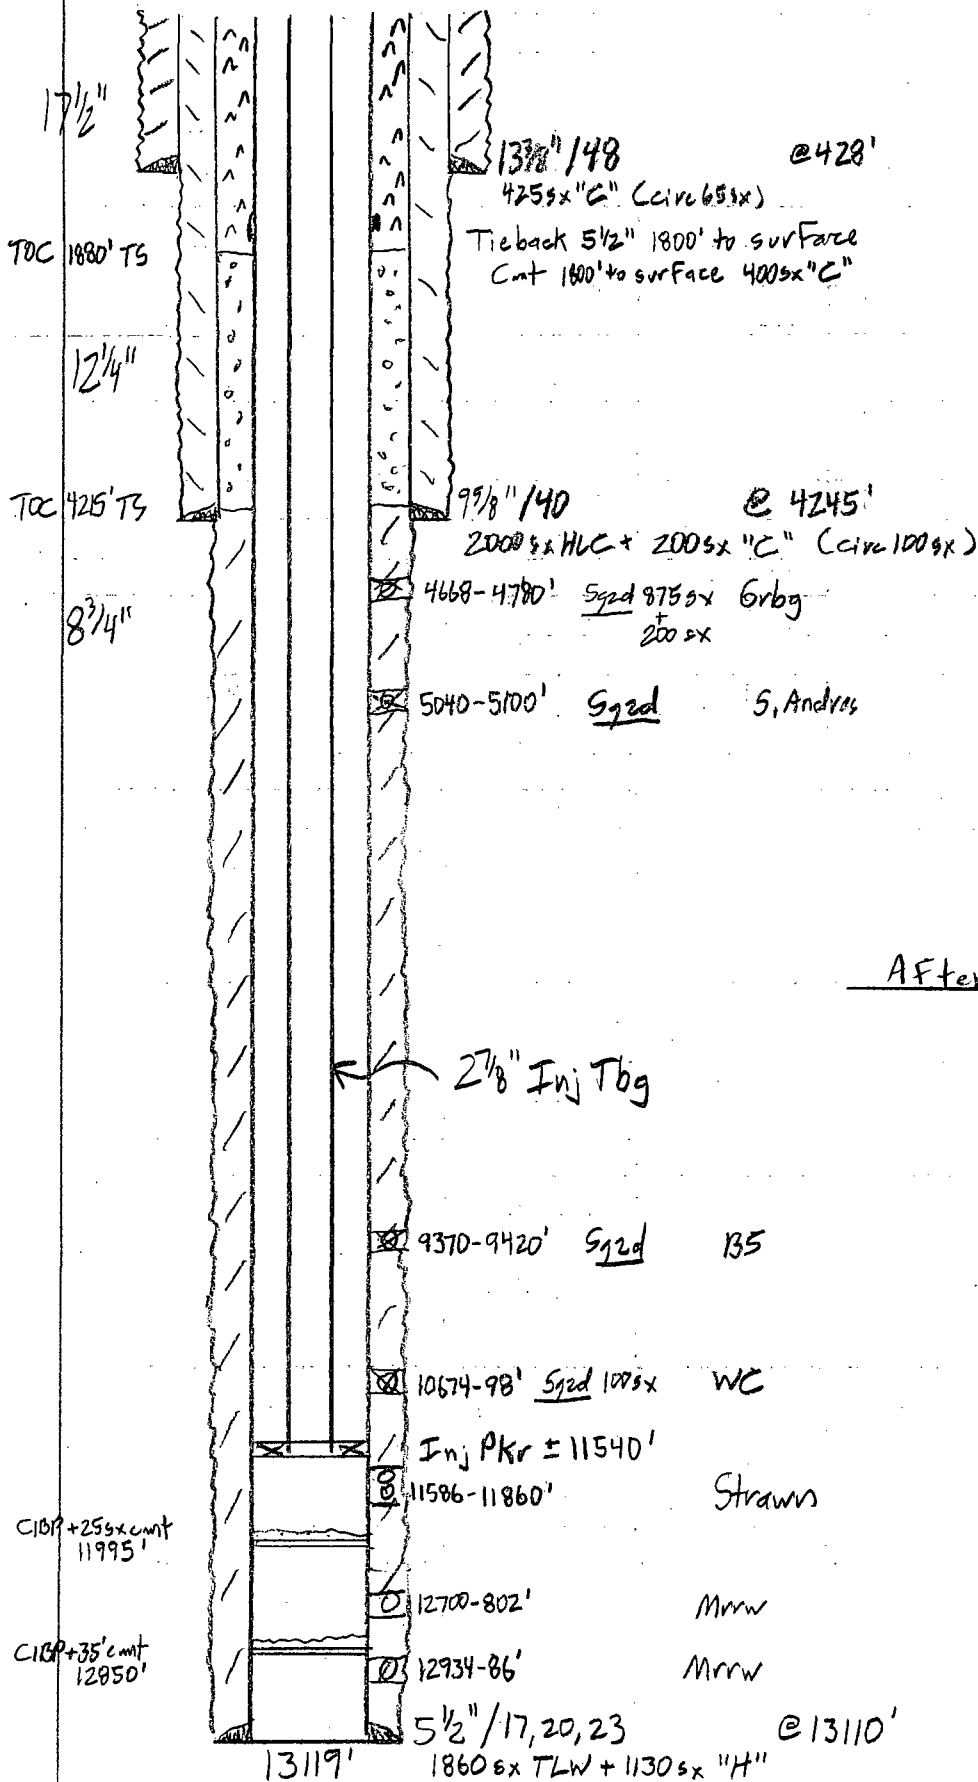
$17\frac{1}{2}$"

$13\frac{3}{8}$"/48 @428'
425sx "C" (circ 65sx)

TOC 1880' TS

Tieback $5\frac{1}{2}$" 1800' to surface
Cmt 1800' to surface 400sx "C"

$12\frac{1}{4}$"

TOC 4215' TS

$9\frac{5}{8}$"/40 @ 4245'
2000sx HLC + 200sx "C" (circ 100sx)

$8\frac{3}{4}$"

4668-4780' Sqzd 875sx + 200sx Grbg

5040-5100' Sqzd S. Andres

After

$2\frac{7}{8}$" Inj Tbg

9370-9420' Sqzd BS

10674-98' Sqzd 100sx WC

Inj Pkr ± 11540'

11586-11860' Strawn

CIBP + 25sx cmt 11995'

12700-802' Mrrw

CIBP + 35' cmt 12850'

12934-86' Mrrw

$5\frac{1}{2}$"/17, 20, 23 @13110'
1860sx TLW + 1130sx "H"

13119'